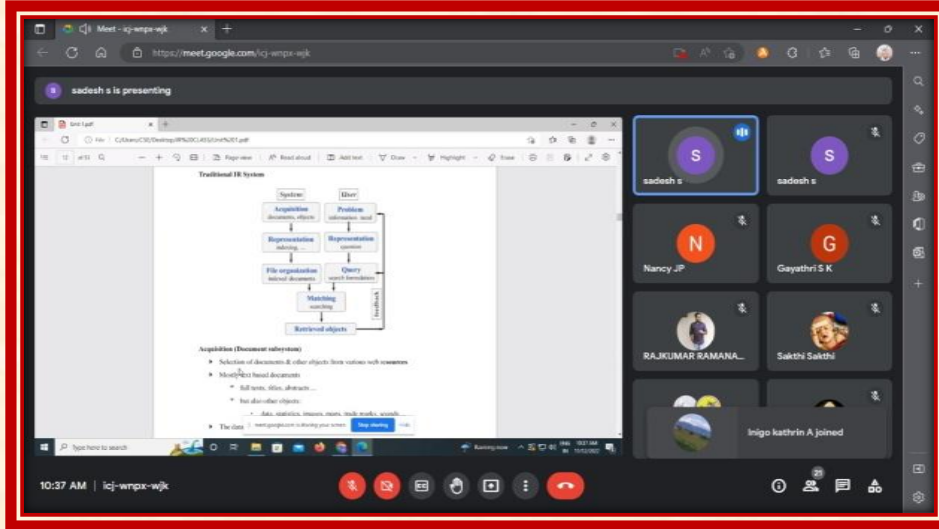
Meet - icj-wnpx-wjk

https://meet.google.com/icj-wnpx-wjk

sadesh s is presenting

Unit 1.pdf

File | C:/Users/CSE/Desktop/IR%20CLASS/Unit%201.pdf

Page view | Read aloud | Add text | Draw | Highlight | Erase

Traditional IR System

System

User

Acquisition
documents, objects

Problem
information need

Representation
indexing, ...

Representation
question

File organization
indexed documents

Query
search formulation

Matching
searching

feedback

Retrieved objects

Acquisition (Document subsystem)

Selection of documents & other objects from various web resources.

Mostly text based documents

full texts, titles, abstracts ...

but also other objects:

data, statistics, images, maps, trade marks, sounds ...

The data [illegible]

meet.google.com is sharing your screen. Stop sharing Hide

Type here to search

Raining now

10:37 AM

sadesh s

sadesh s

Nancy JP

Gayathri S K

RAJKUMAR RAMANA...

Sakthi Sakthi

Inigo kathrin A joined

10:37 AM | icj-wnpx-wjk

21